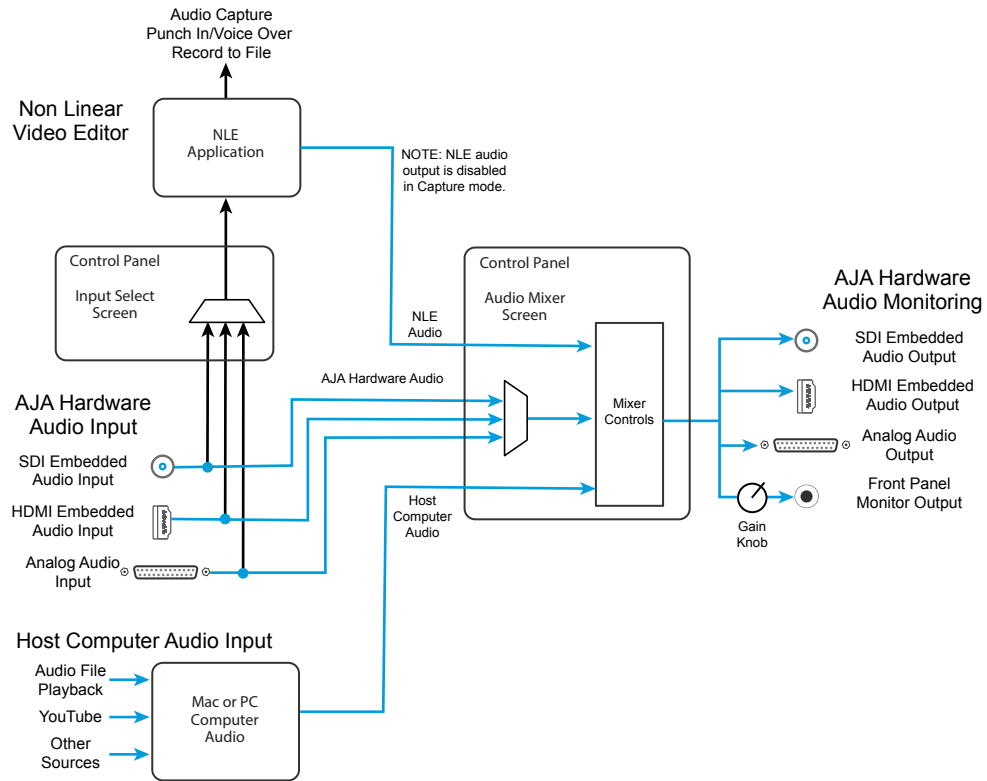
Audio Capture
Punch In/Voice Over
Record to File

Non Linear
Video Editor

NLE
Application

NOTE: NLE audio output is disabled in Capture mode.

Control Panel
Input Select
Screen

Control Panel
Audio Mixer
Screen

NLE
Audio

AJA Hardware
Audio Monitoring

SDI Embedded
Audio Output

HDMI Embedded
Audio Output

Analog Audio
Output

Front Panel
Monitor Output

Gain
Knob

AJA Hardware Audio

Mixer
Controls

AJA Hardware
Audio Input

SDI Embedded
Audio Input

HDMI Embedded
Audio Input

Analog Audio
Input

Host
Computer
Audio

Host Computer Audio Input

Audio File
Playback

YouTube

Other
Sources

Mac or PC
Computer
Audio